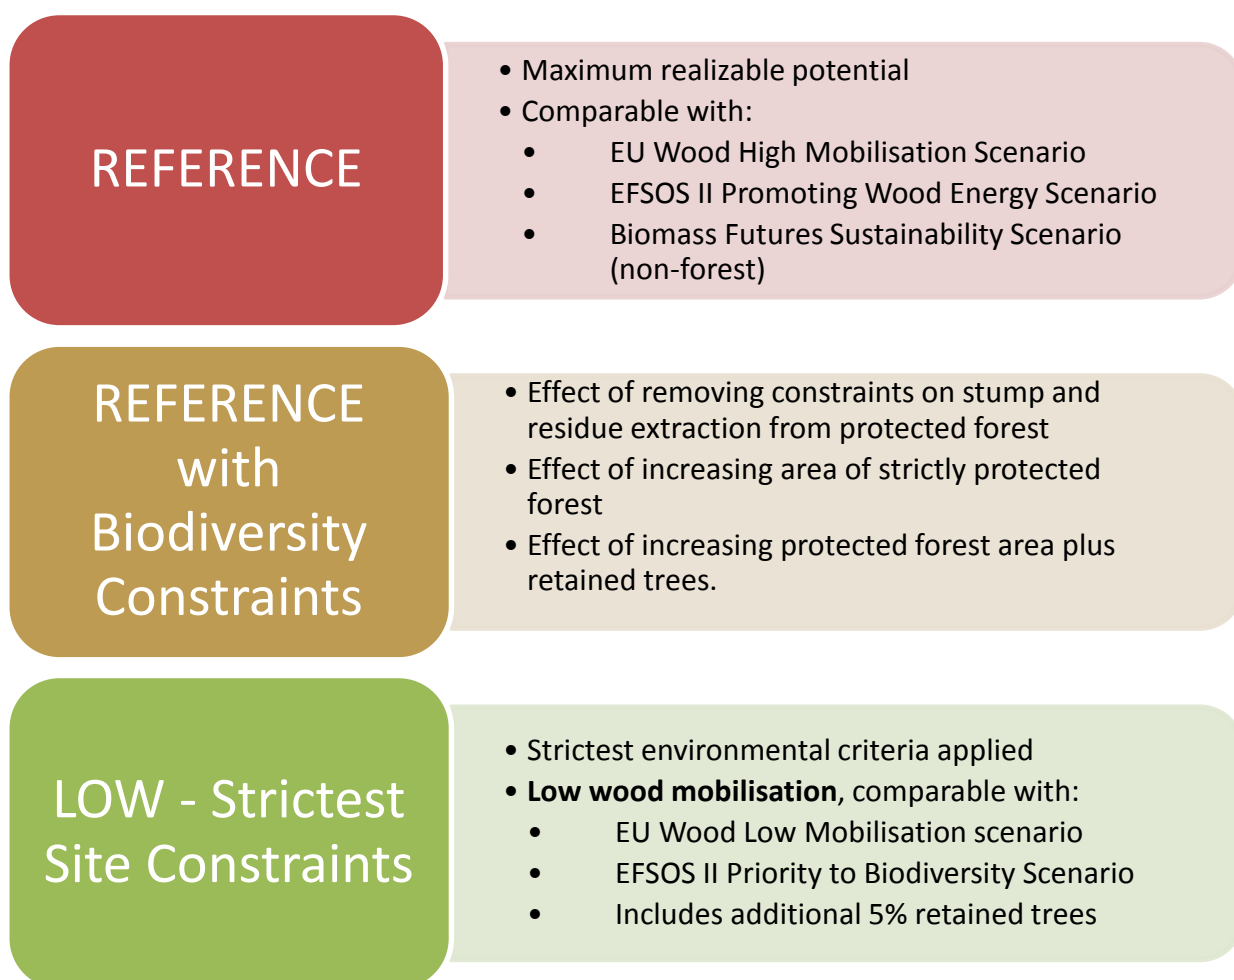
REFERENCE

• Maximum realizable potential
• Comparable with:
  • EU Wood High Mobilisation Scenario
  • EFSOS II Promoting Wood Energy Scenario
  • Biomass Futures Sustainability Scenario (non-forest)

REFERENCE with Biodiversity Constraints

• Effect of removing constraints on stump and residue extraction from protected forest
• Effect of increasing area of strictly protected forest
• Effect of increasing protected forest area plus retained trees.

LOW - Strictest Site Constraints

• Strictest environmental criteria applied
• **Low wood mobilisation**, comparable with:
  • EU Wood Low Mobilisation scenario
  • EFSOS II Priority to Biodiversity Scenario
  • Includes additional 5% retained trees